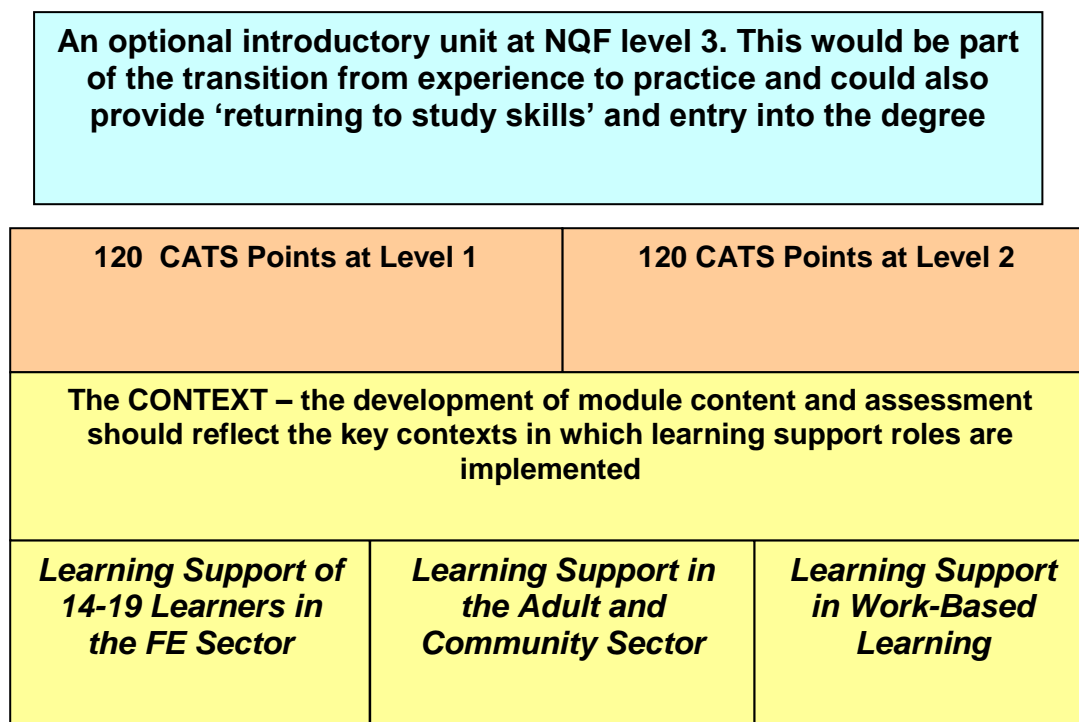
An optional introductory unit at NQF level 3. This would be part of the transition from experience to practice and could also provide ‘returning to study skills’ and entry into the degree

| 120 CATS Points at Level 1 | 120 CATS Points at Level 2 |
|---|---|

The CONTEXT – the development of module content and assessment should reflect the key contexts in which learning support roles are implemented

| *Learning Support of 14-19 Learners in the FE Sector* | *Learning Support in the Adult and Community Sector* | *Learning Support in Work-Based Learning* |
|---|---|---|